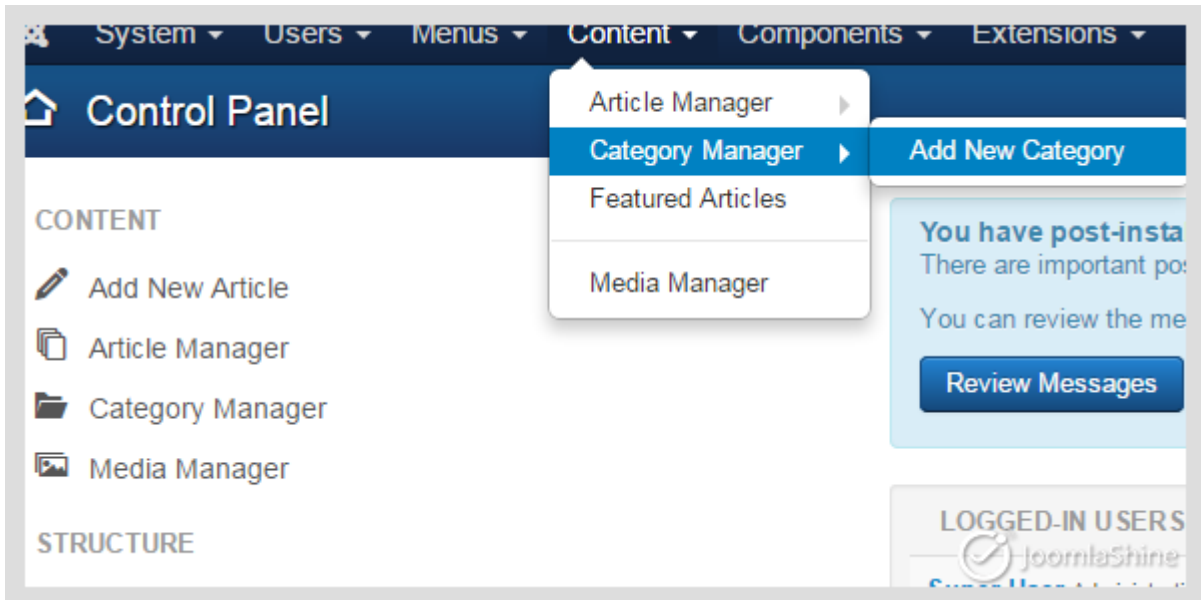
System ▾ Users ▾ Menus ▾ Content ▾ Components ▾ Extensions ▾

Control Panel

Article Manager
Category Manager
Add New Category
Featured Articles
Media Manager

CONTENT
Add New Article
Article Manager
Category Manager
Media Manager

STRUCTURE

You have post-insta
There are important po
You can review the me
Review Messages

LOGGED-IN USERS
JoomlaShine
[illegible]